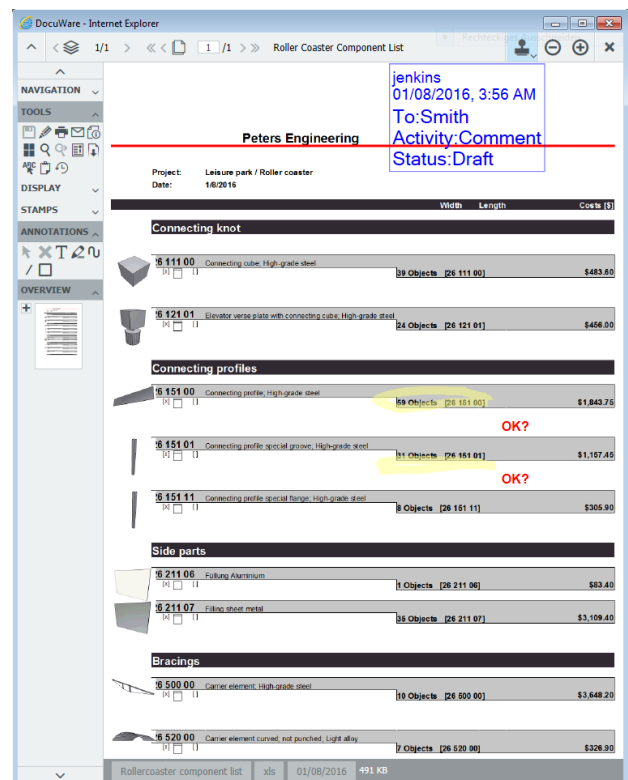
DocuWare - Internet Explorer

1/1 1 /1 Roller Coaster Component List

NAVIGATION
TOOLS
DISPLAY
STAMPS
ANNOTATIONS
OVERVIEW

jenkins
01/08/2016, 3:56 AM
To:Smith
Activity:Comment
Status:Draft

Peters Engineering

Project: Leisure park / Roller coaster
Date: 1/8/2016

Width Length Costs [$]

Connecting knot

'6 111 00 Connecting cube; High-grade steel
[x] [ ]
39 Objects [26 111 00] $483.60

'6 121 01 Elevator verse plate with connecting cube; High-grade steel
[x] [ ]
24 Objects [26 121 01] $456.00

Connecting profiles

'6 151 00 Connecting profile; High-grade steel
[x] [ ]
59 Objects [26 151 00] $1,843.75

OK?

'6 151 01 Connecting profile special groove; High-grade steel
[x] [ ]
31 Objects [26 151 01] $1,157.45

OK?

'6 151 11 Connecting profile special flange; High-grade steel
[x] [ ]
8 Objects [26 151 11] $305.90

Side parts

'6 211 06 Füllung Aluminium
[x] [ ]
1 Objects [26 211 06] $83.40

'6 211 07 Filling sheet metal
[x] [ ]
35 Objects [26 211 07] $3,109.40

Bracings

'6 500 00 Carrier element; High-grade steel
[x] [ ]
10 Objects [26 500 00] $3,648.20

'6 520 00 Carrier element curved; not punched; Light alloy
[x] [ ]
7 Objects [26 520 00] $326.90

Rollercoaster component list xls 01/08/2016 491 KB